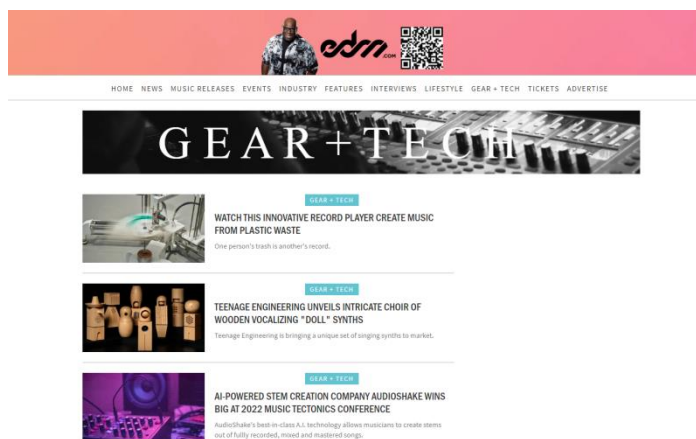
edm.com

HOME NEWS MUSIC RELEASES EVENTS INDUSTRY FEATURES INTERVIEWS LIFESTYLE GEAR + TECH TICKETS ADVERTISE

GEAR + TECH

GEAR + TECH

WATCH THIS INNOVATIVE RECORD PLAYER CREATE MUSIC FROM PLASTIC WASTE

One person's trash is another's record.

GEAR + TECH

TEENAGE ENGINEERING UNVEILS INTRICATE CHOIR OF WOODEN VOCALIZING "DOLL" SYNTHS

Teenage Engineering is bringing a unique set of singing synths to market.

GEAR + TECH

AI-POWERED STEM CREATION COMPANY AUDIOSHAKE WINS BIG AT 2022 MUSIC TECTONICS CONFERENCE

AudioShake's best-in-class A.I. technology allows musicians to create stems out of fully recorded, mixed and mastered songs.